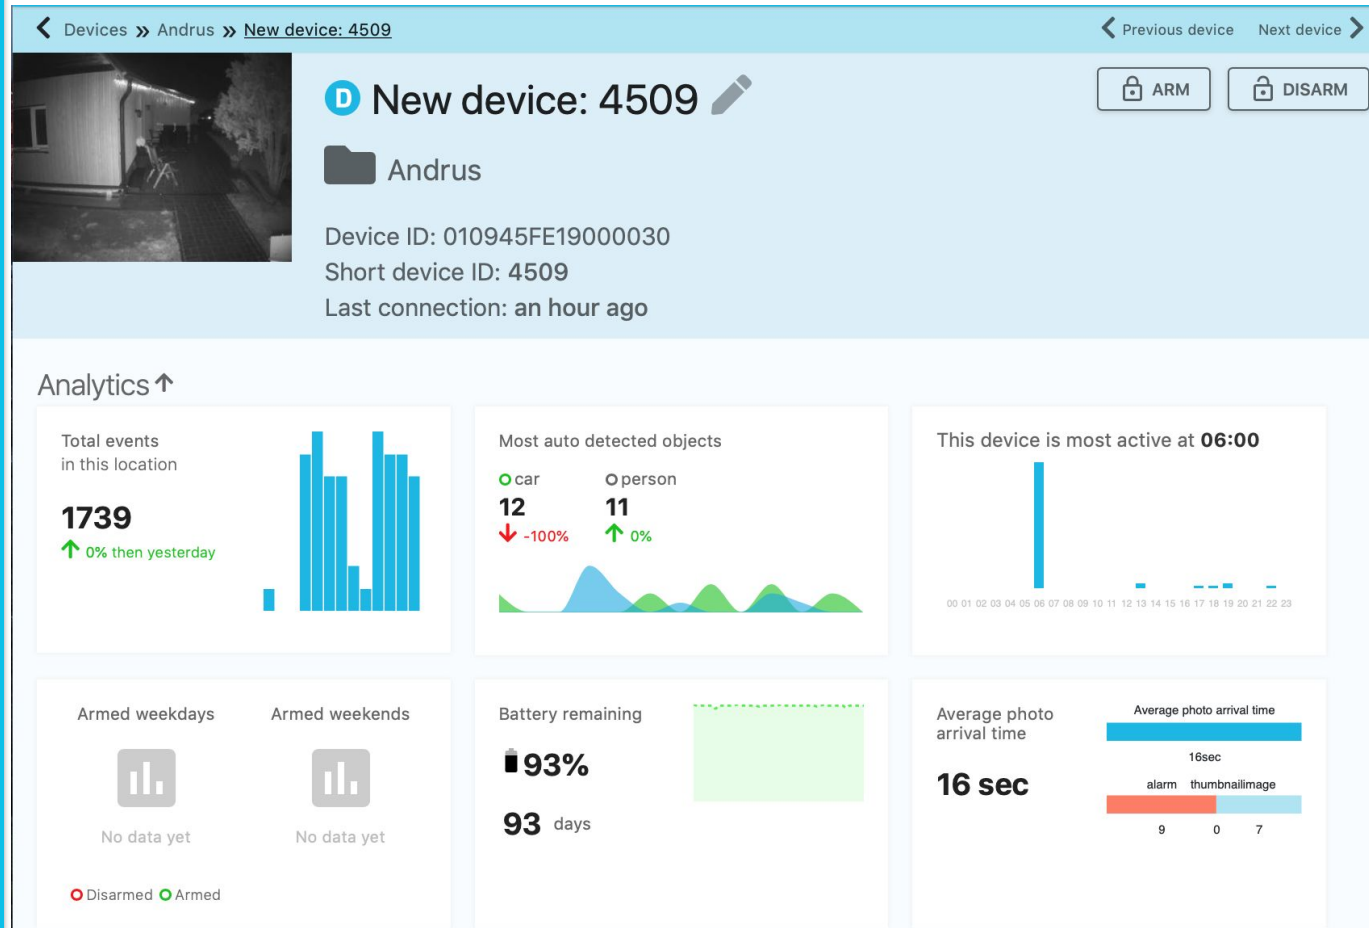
Devices » Andrus » New device: 4509

Previous device Next device

D New device: 4509

ARM DISARM

Andrus

Device ID: 010945FE19000030
Short device ID: 4509
Last connection: an hour ago

Analytics

Total events in this location

1739

0% then yesterday

Most auto detected objects

car
12
-100%

person
11
0%

This device is most active at 06:00

00 01 02 03 04 05 06 07 08 09 10 11 12 13 14 15 16 17 18 19 20 21 22 23

Armed weekdays

No data yet

Armed weekends

No data yet

Disarmed Armed

Battery remaining

93%

93 days

Average photo arrival time

16 sec

Average photo arrival time

16sec

alarm thumbnailimage

9 0 7